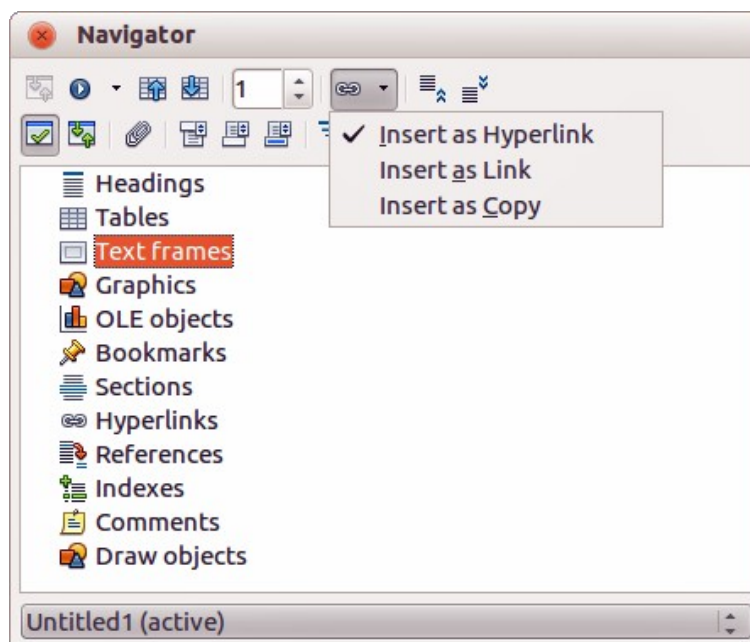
Navigator

1

✓ Insert as Hyperlink
Insert as Link
Insert as Copy

Headings
Tables
Text frames
Graphics
OLE objects
Bookmarks
Sections
Hyperlinks
References
Indexes
Comments
Draw objects

Untitled1 (active)